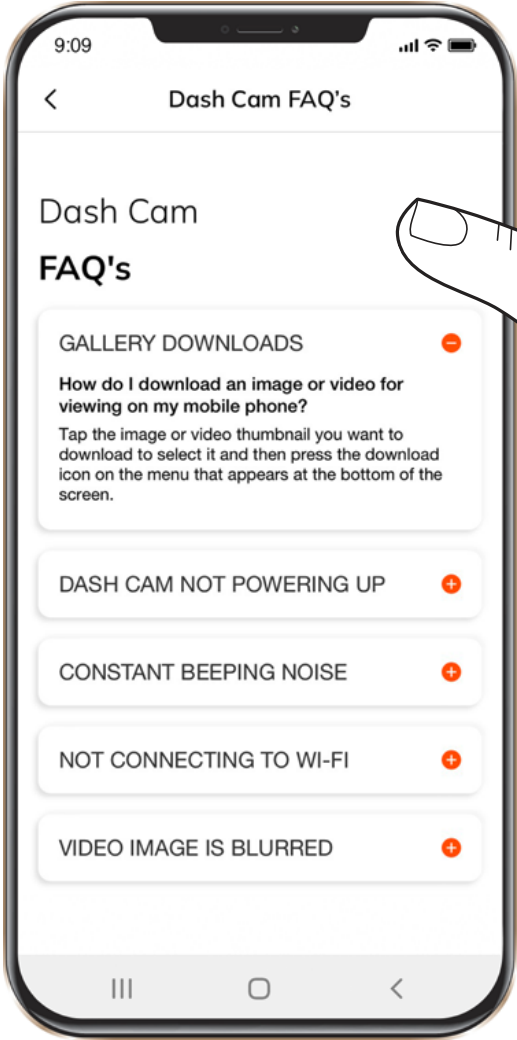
9:09

<

Dash Cam FAQ's

Dash Cam

FAQ's

GALLERY DOWNLOADS

How do I download an image or video for viewing on my mobile phone?

Tap the image or video thumbnail you want to download to select it and then press the download icon on the menu that appears at the bottom of the screen.

DASH CAM NOT POWERING UP

CONSTANT BEEPING NOISE

NOT CONNECTING TO WI-FI

VIDEO IMAGE IS BLURRED

III

<